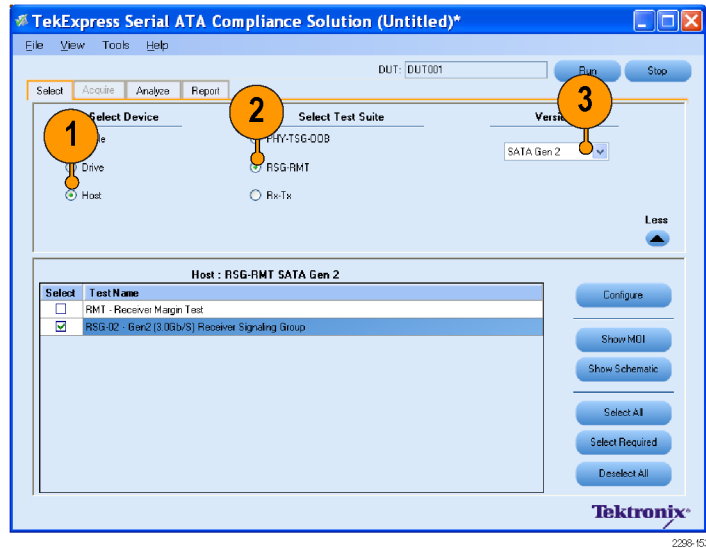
TekExpress Serial ATA Compliance Solution (Untitled)*

File View Tools Help

DUT: DUT001

Run Stop

Select Acquire Analyze Report

1

Select Device

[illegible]le

Drive

Host

2

Select Test Suite

PHY-TSG-OOB

RSG-RMT

Rx-Tx

3

Versi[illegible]

SATA Gen 2

Less

Host : RSG-RMT SATA Gen 2

| Select | Test Name |
|---|---|
| ☐ | RMT - Receiver Margin Test |
| ☑ | RSG-02 - Gen2 (3.0Gb/S) Receiver Signaling Group |

Configure

Show MOI

Show Schematic

Select All

Select Required

Deselect All

Tektronix

2298-15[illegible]